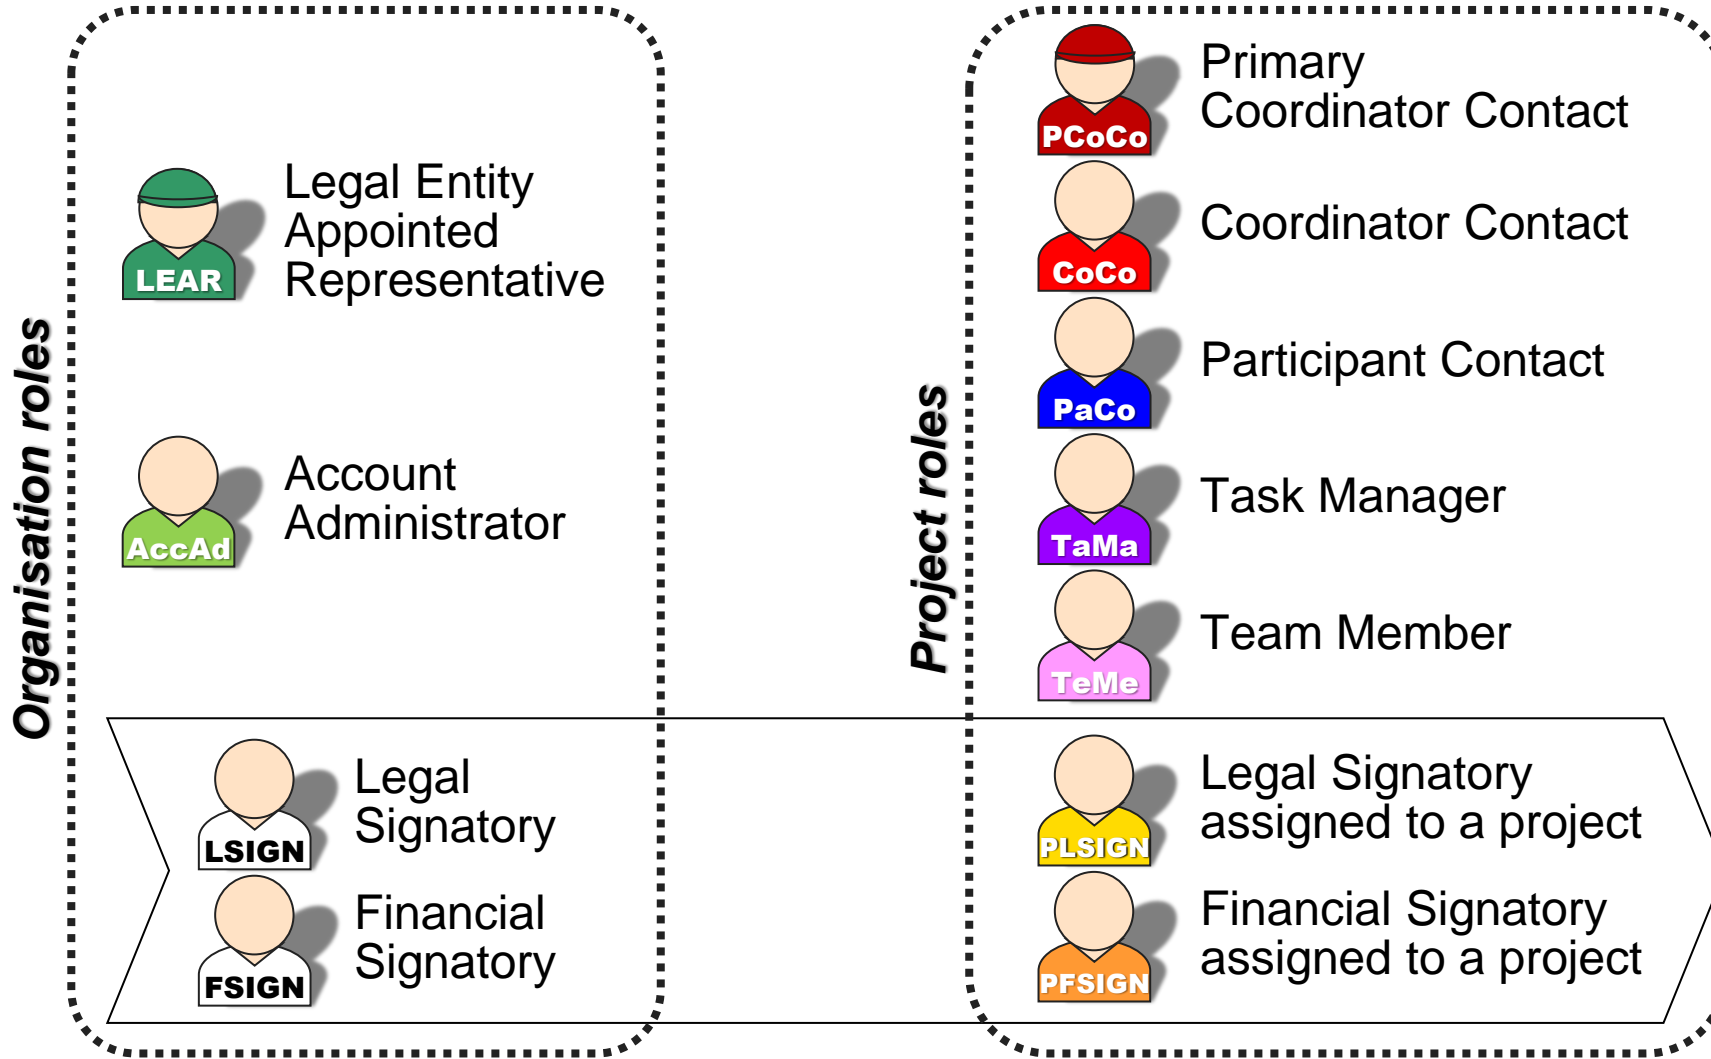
Organisation roles

LEAR
Legal Entity Appointed Representative

AccAd
Account Administrator

LSIGN
Legal Signatory

FSIGN
Financial Signatory

Project roles

PCoCo
Primary Coordinator Contact

CoCo
Coordinator Contact

PaCo
Participant Contact

TaMa
Task Manager

TeMe
Team Member

PLSIGN
Legal Signatory assigned to a project

PFSIGN
Financial Signatory assigned to a project